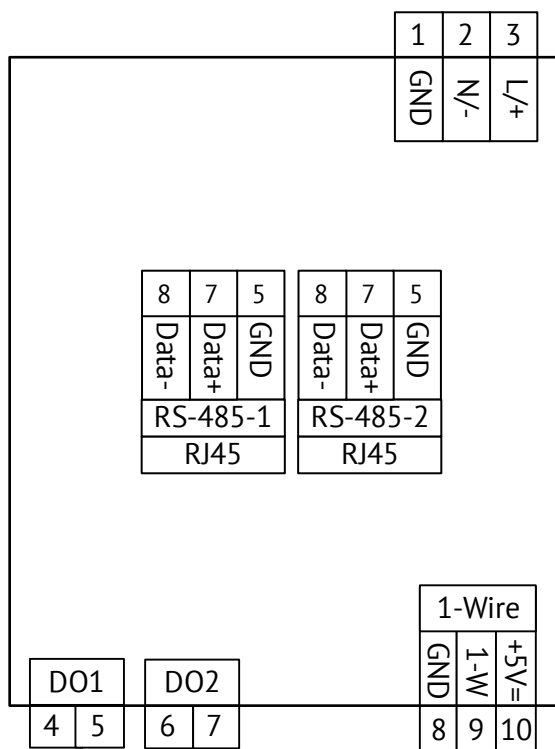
| 1 | 2 | 3 |
|---|---|---|
| GND | N/- | L/+ |

| 8 | 7 | 5 |
|---|---|---|
| Data- | Data+ | GND |
| RS-485-1 | | |
| RJ45 | | |

| 8 | 7 | 5 |
|---|---|---|
| Data- | Data+ | GND |
| RS-485-2 | | |
| RJ45 | | |

| 1-Wire | | |
|---|---|---|
| GND | 1-W | +5V= |
| 8 | 9 | 10 |

| DO1 | |
|---|---|
| 4 | 5 |

| DO2 | |
|---|---|
| 6 | 7 |